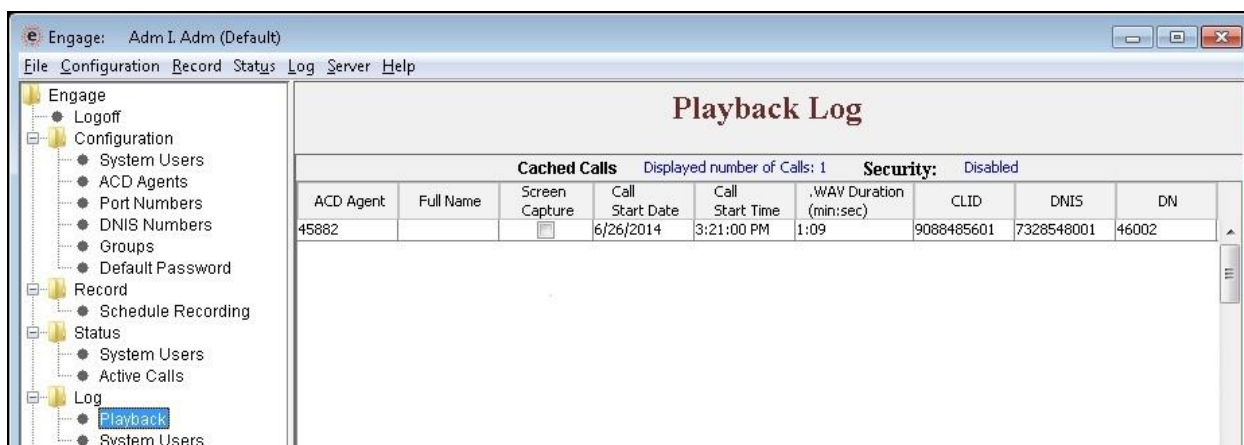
Engage: Adm I. Adm (Default)

File Configuration Record Status Log Server Help

Engage
Logoff
Configuration
System Users
ACD Agents
Port Numbers
DNIS Numbers
Groups
Default Password
Record
Schedule Recording
Status
System Users
Active Calls
Log
Playback
System Users

Playback Log

Cached Calls Displayed number of Calls: 1 Security: Disabled

| ACD Agent | Full Name | Screen Capture | Call Start Date | Call Start Time | .WAV Duration (min:sec) | CLID | DNIS | DN |
|---|---|---|---|---|---|---|---|---|
| 45882 | | | 6/26/2014 | 3:21:00 PM | 1:09 | 9088485601 | 7328548001 | 46002 |